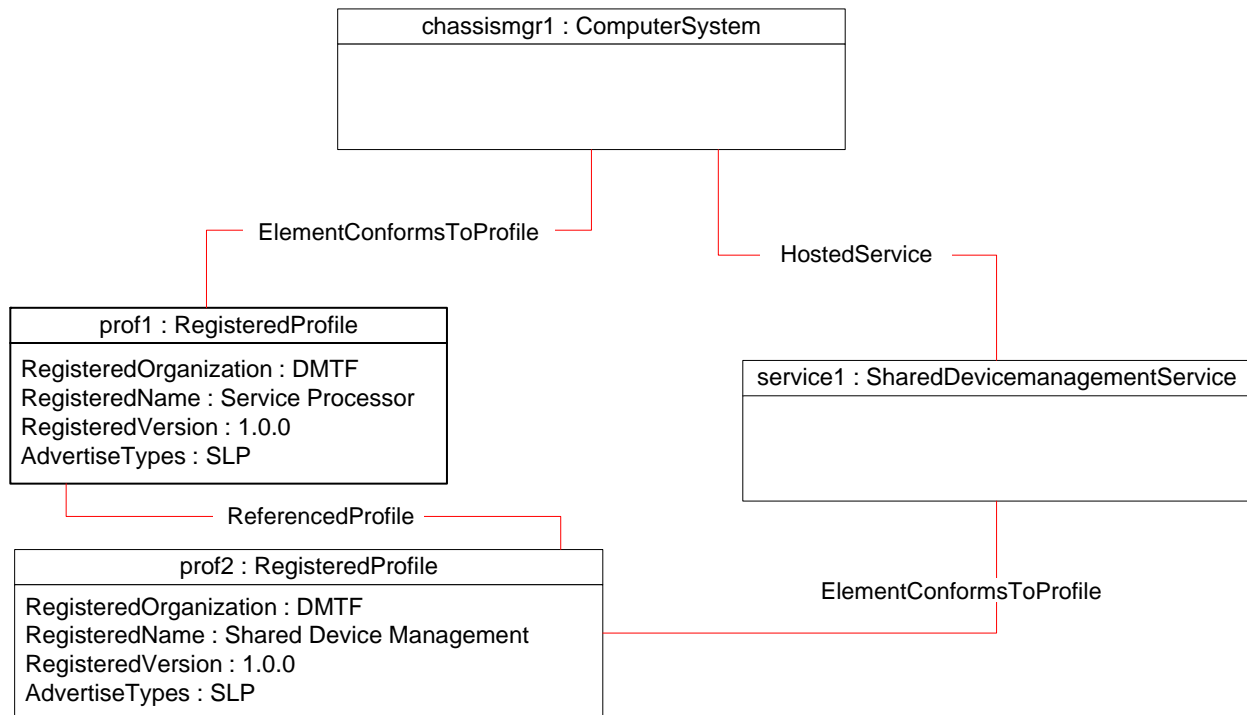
chassismgr1 : ComputerSystem

ElementConformsToProfile

HostedService

prof1 : RegisteredProfile

RegisteredOrganization : DMTF
RegisteredName : Service Processor
RegisteredVersion : 1.0.0
AdvertiseTypes : SLP

service1 : SharedDevicemanagementService

ReferencedProfile

prof2 : RegisteredProfile

RegisteredOrganization : DMTF
RegisteredName : Shared Device Management
RegisteredVersion : 1.0.0
AdvertiseTypes : SLP

ElementConformsToProfile